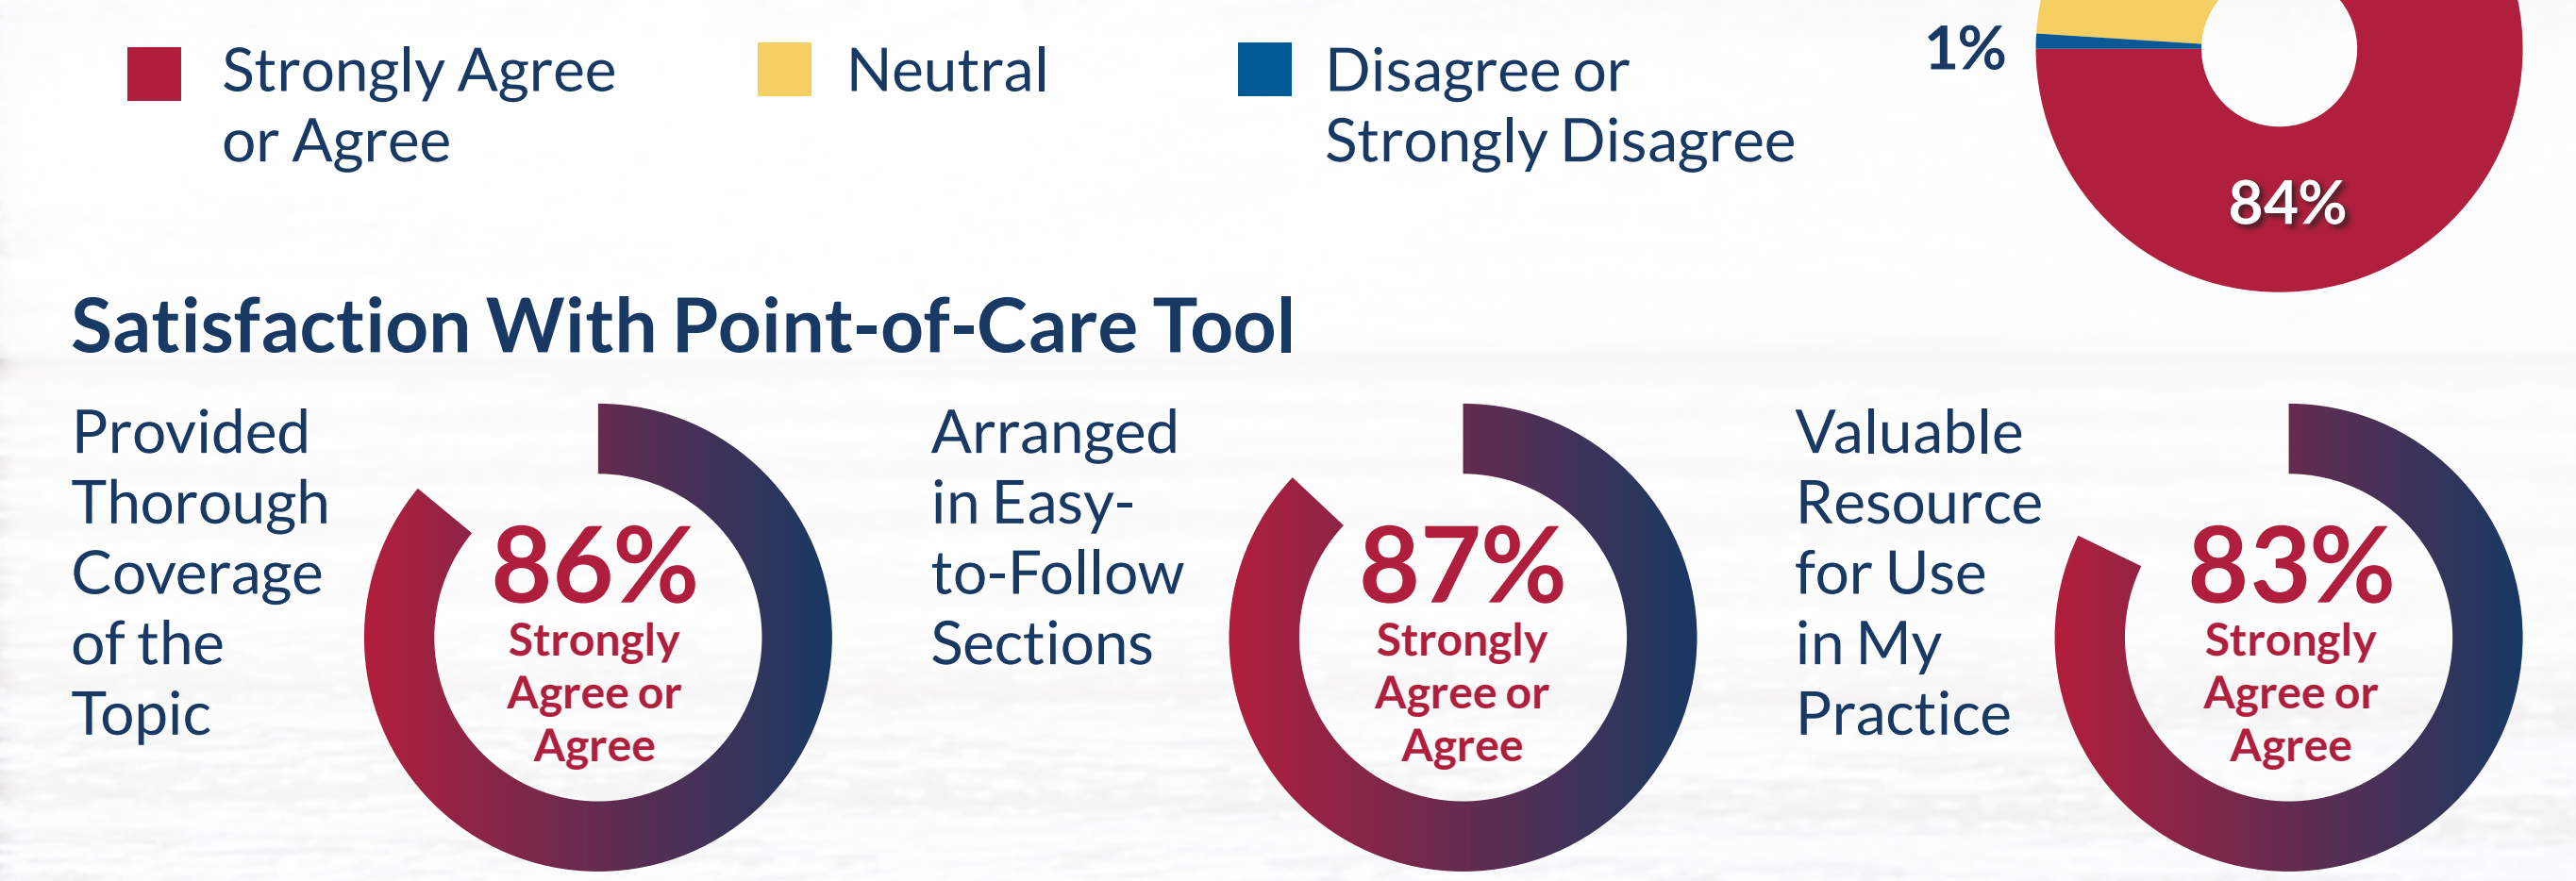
Strongly Agree or Agree

Neutral

Disagree or Strongly Disagree

1%

84%

Satisfaction With Point-of-Care Tool

Provided Thorough Coverage of the Topic

86% Strongly Agree or Agree

Arranged in Easy-to-Follow Sections

87% Strongly Agree or Agree

Valuable Resource for Use in My Practice

83% Strongly Agree or Agree